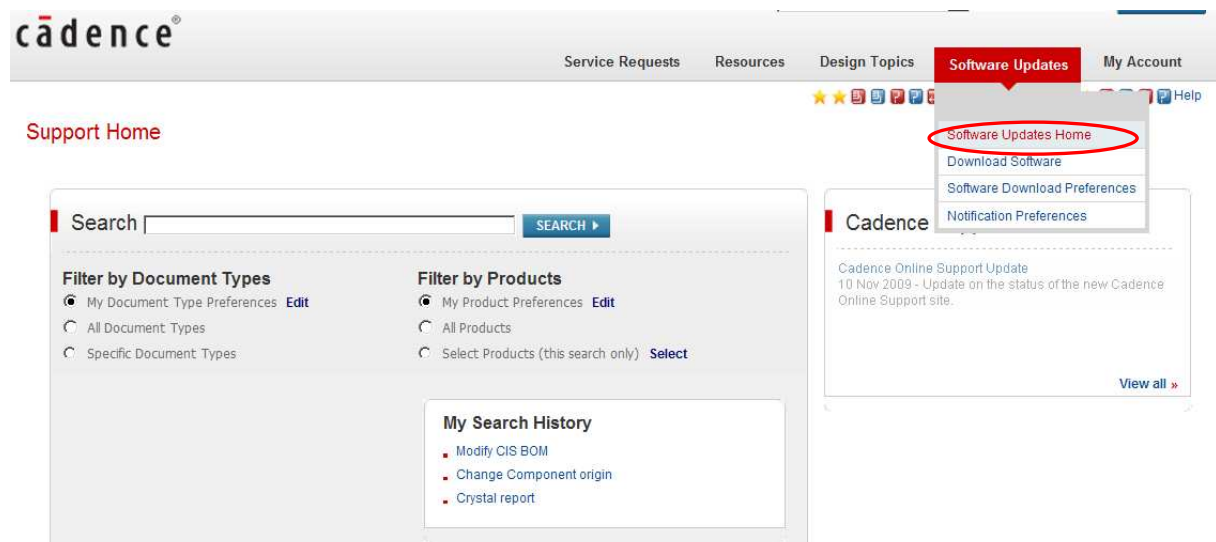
cādence®

Service Requests Resources Design Topics Software Updates My Account

Help

Support Home

Software Updates Home
Download Software
Software Download Preferences
Notification Preferences

Search SEARCH ▸

Filter by Document Types
My Document Type Preferences Edit
All Document Types
Specific Document Types

Filter by Products
My Product Preferences Edit
All Products
Select Products (this search only) Select

My Search History
Modify CIS BOM
Change Component origin
Crystal report

Cadence

Cadence Online Support Update
10 Nov 2009 - Update on the status of the new Cadence Online Support site.

View all »